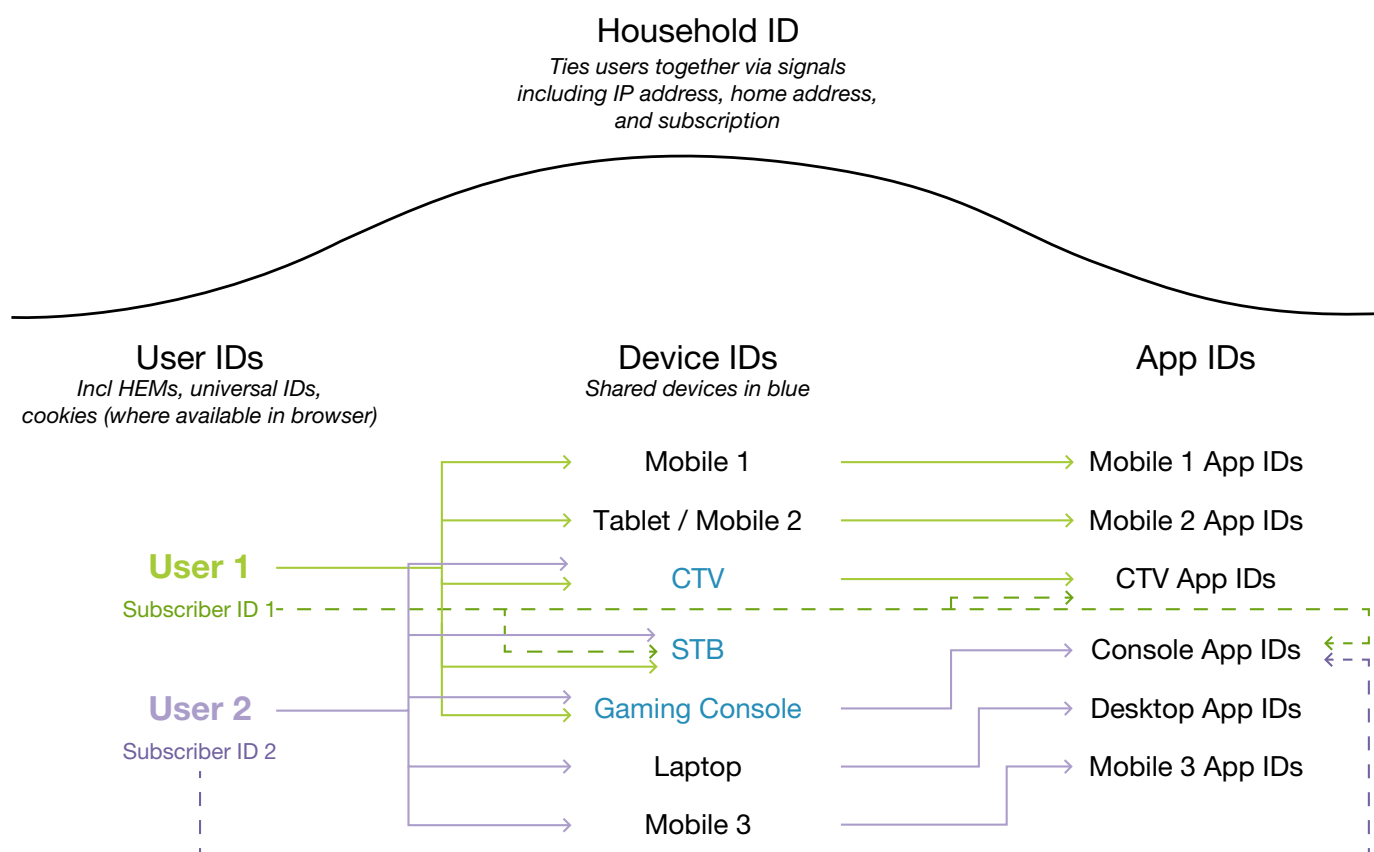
Household ID
Ties users together via signals including IP address, home address, and subscription

User IDs
Incl HEMs, universal IDs, cookies (where available in browser)

Device IDs
Shared devices in blue

App IDs

User 1
Subscriber ID 1

User 2
Subscriber ID 2

Mobile 1
Tablet / Mobile 2
CTV
STB
Gaming Console
Laptop
Mobile 3

Mobile 1 App IDs
Mobile 2 App IDs
CTV App IDs
Console App IDs
Desktop App IDs
Mobile 3 App IDs